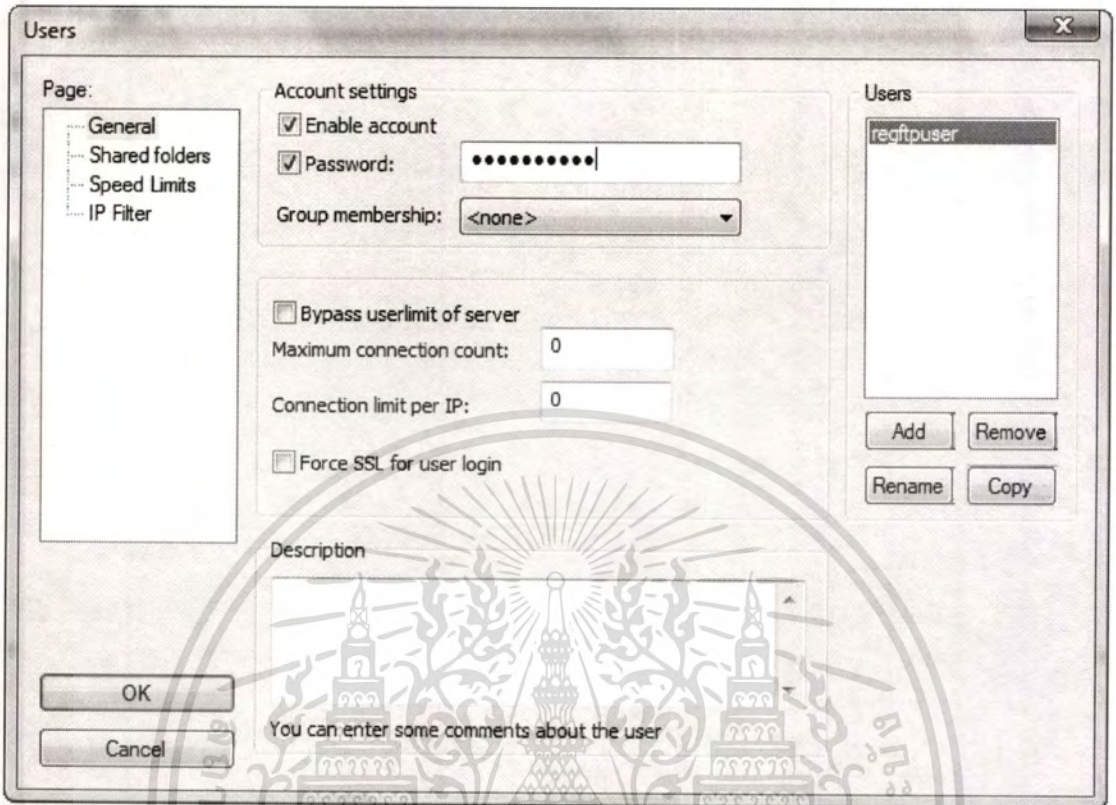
Users

Page:
General
Shared folders
Speed Limits
IP Filter

Account settings
Enable account
Password: ••••••••••
Group membership: <none>

Bypass userlimit of server
Maximum connection count: 0
Connection limit per IP: 0
Force SSL for user login

Description
You can enter some comments about the user

Users
regftpuser

Add
Remove
Rename
Copy

OK
Cancel